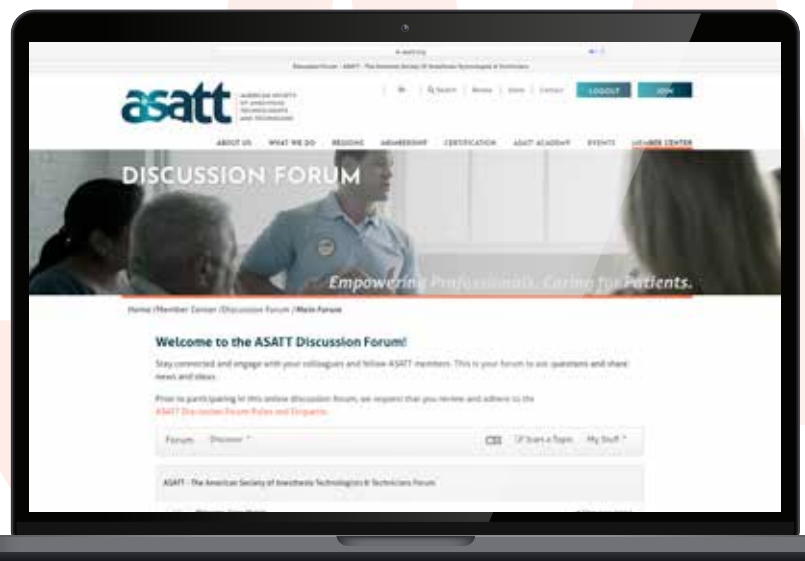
asatt AMERICAN SOCIETY OF ANESTHESIA TECHNOLOGISTS AND TECHNICIANS

Q Search | Renew | Store | Contact LOGOUT JOIN

ABOUT US WHAT WE DO REGIONS MEMBERSHIP CERTIFICATION ASATT ACADEMY EVENTS MEMBER CENTER

DISCUSSION FORUM

Empowering Professionals. Caring for Patients.

Home /Member Center /Discussion Forum /Main Forum

Welcome to the ASATT Discussion Forum!

Stay connected and engage with your colleagues and fellow ASATT members. This is your forum to ask questions and share news and ideas.

Prior to participating in this online discussion forum, we request that you review and adhere to the ASATT Discussion Forum Rules and Etiquette.

Forum Discover Start a Topic My Stuff

ASATT - The American Society of Anesthesia Technologists & Technicians Forum

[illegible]